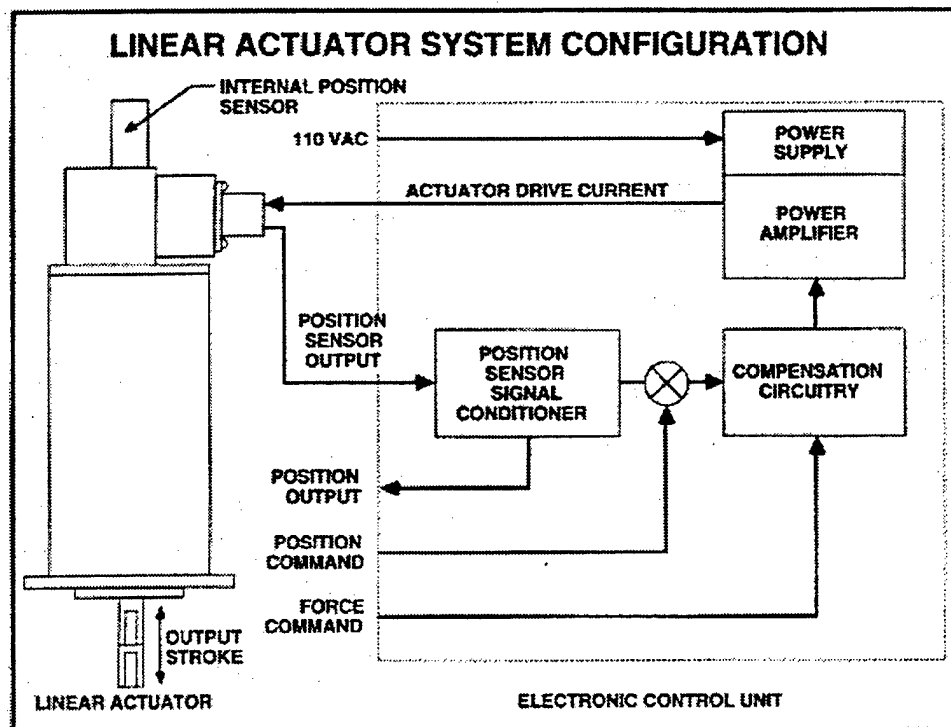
LINEAR ACTUATOR SYSTEM CONFIGURATION

INTERNAL POSITION SENSOR

110 VAC

POWER SUPPLY

ACTUATOR DRIVE CURRENT

POWER AMPLIFIER

POSITION SENSOR OUTPUT

POSITION SENSOR SIGNAL CONDITIONER

COMPENSATION CIRCUITRY

POSITION OUTPUT

POSITION COMMAND

FORCE COMMAND

OUTPUT STROKE

LINEAR ACTUATOR

ELECTRONIC CONTROL UNIT